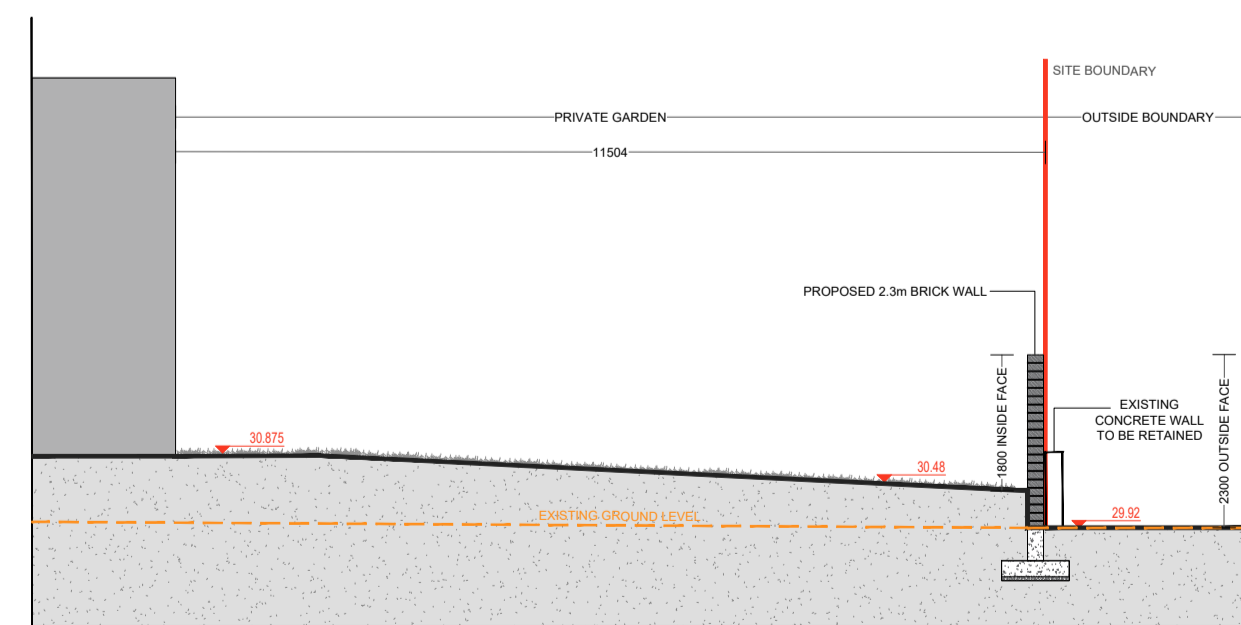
SITE BOUNDARY

PRIVATE GARDEN

OUTSIDE BOUNDARY

11504

PROPOSED 2.3m BRICK WALL

1800 INSIDE FACE

EXISTING CONCRETE WALL TO BE RETAINED

2300 OUTSIDE FACE

30.875

30.48

29.92

EXISTING GROUND LEVEL